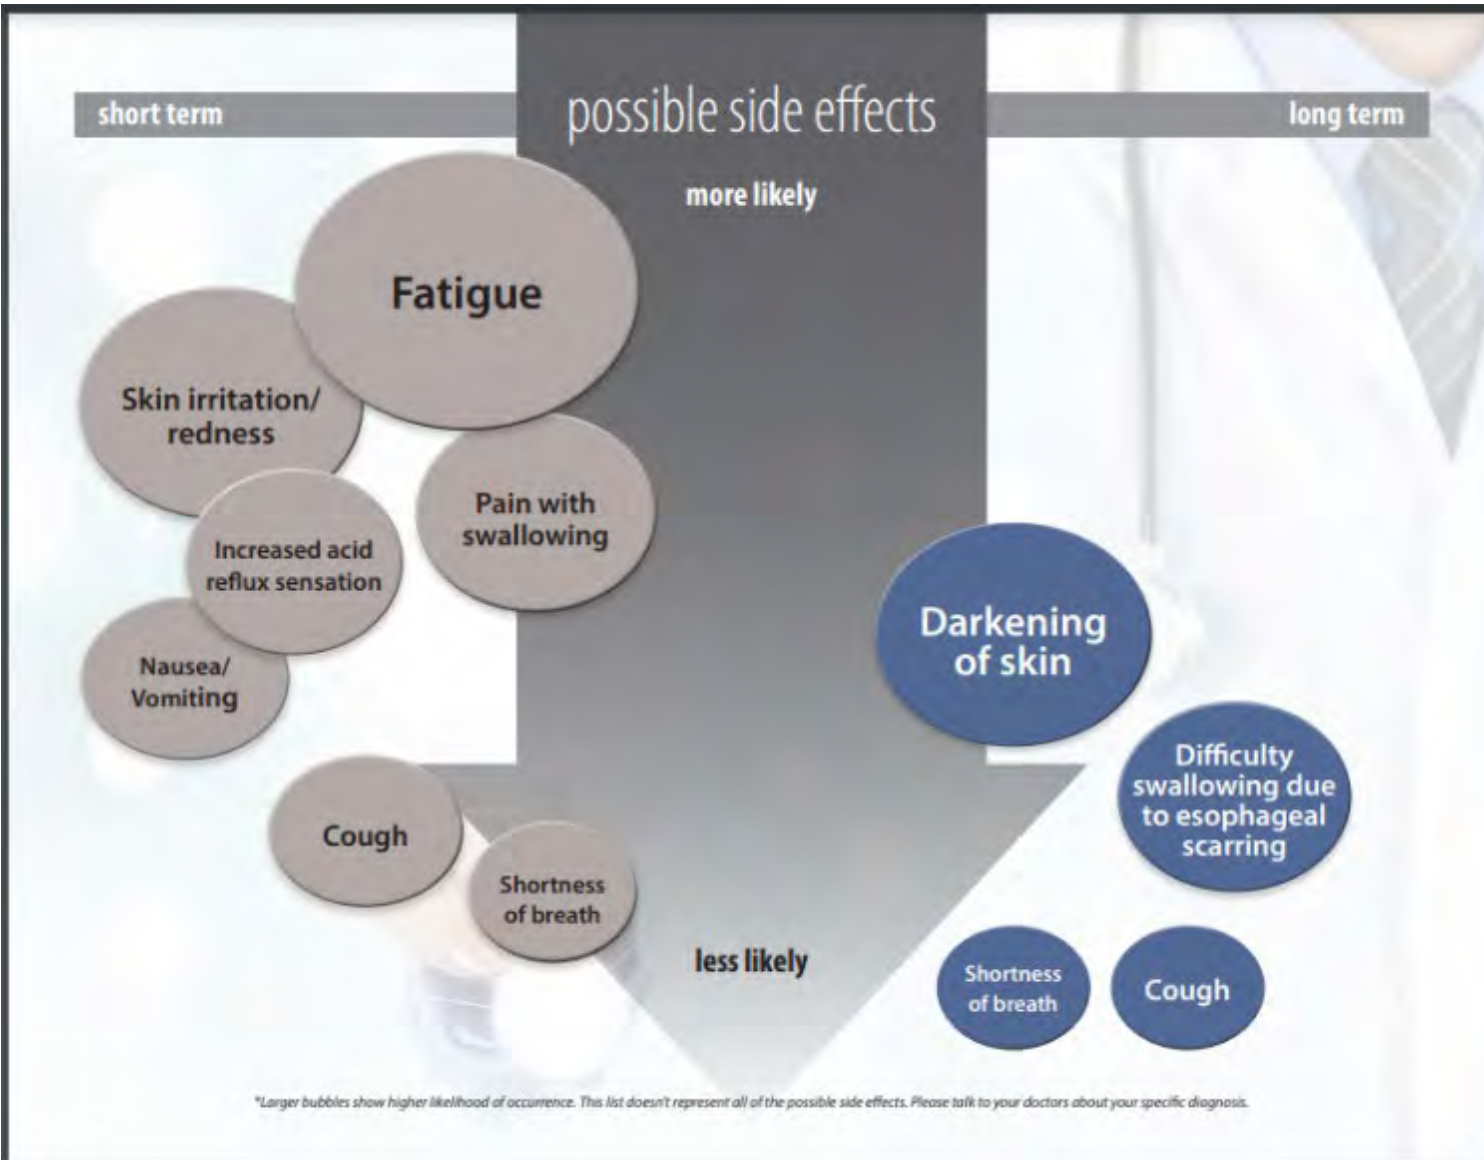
short term

possible side effects

long term

more likely

Fatigue

Skin irritation/ redness

Pain with swallowing

Increased acid reflux sensation

Nausea/ Vomiting

Cough

Shortness of breath

less likely

Darkening of skin

Difficulty swallowing due to esophageal scarring

Shortness of breath

Cough

*Larger bubbles show higher likelihood of occurrence. This list doesn't represent all of the possible side effects. Please talk to your doctors about your specific diagnosis.